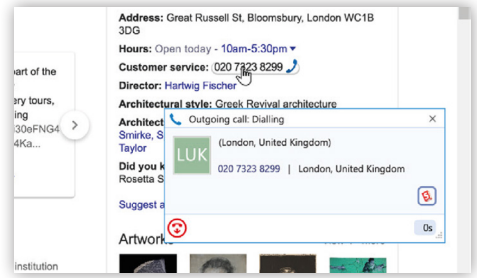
art of the

ery tours, ing 30eFNG4 4Ka...

institution

Address: Great Russell St, Bloomsbury, London WC1B 3DG

Hours: Open today · 10am-5:30pm ▾

Customer service: 020 7323 8299

Director: Hartwig Fischer

Architectural style: Greek Revival architecture

Architect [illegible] Smirke, S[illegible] Taylor

Did you k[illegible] Rosetta S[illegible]

Suggest a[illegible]

Artwork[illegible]

Outgoing call: Dialling

×

LUK

(London, United Kingdom)

020 7323 8299 | London, United Kingdom

0s